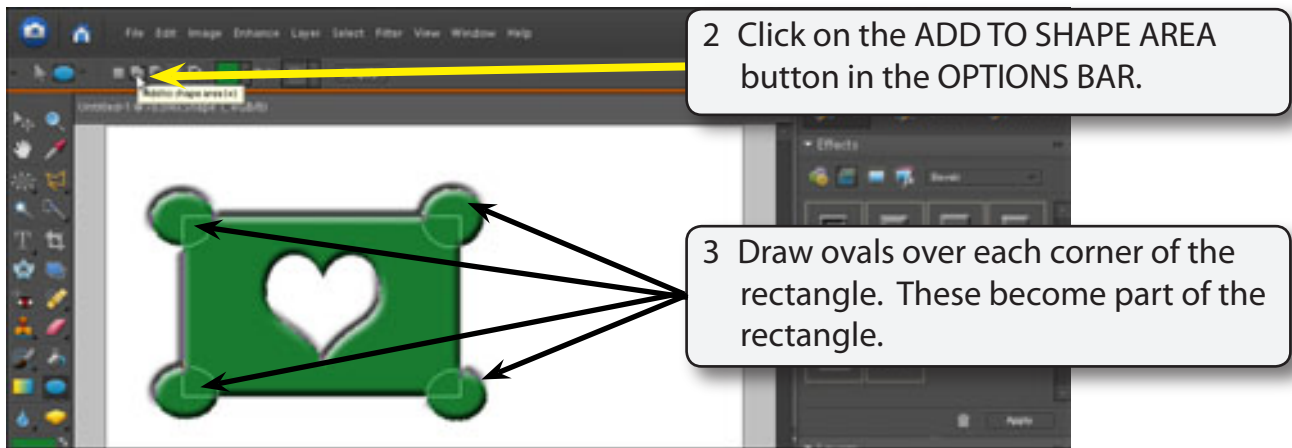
File Edit Image Enhance Layer Select Filter View Window Help

Add to shape area (+)

Untitled-1 @ 100% (Shape 1, RGB/8)

Effects

Bevels

Apply

2 Click on the ADD TO SHAPE AREA button in the OPTIONS BAR.

3 Draw ovals over each corner of the rectangle. These become part of the rectangle.